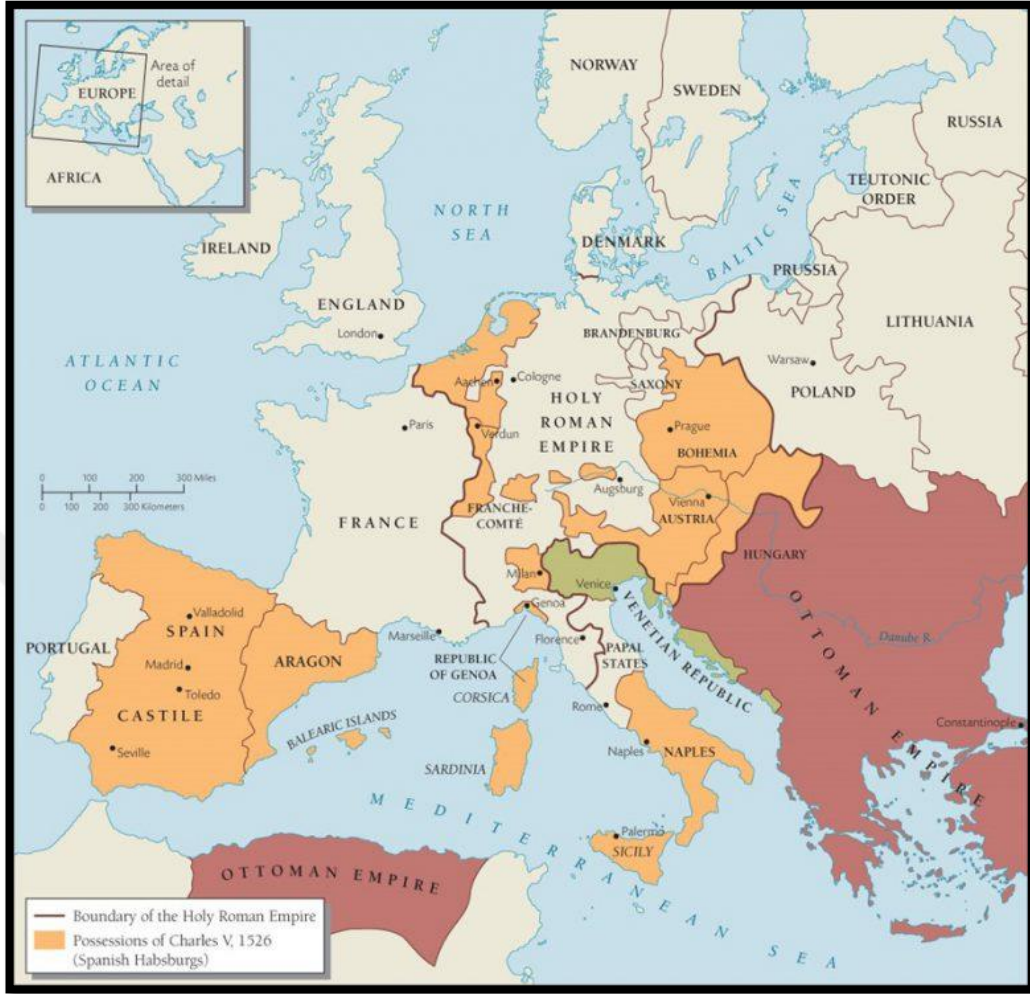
EUROPE
Area of detail
AFRICA

NORWAY
SWEDEN
RUSSIA
TEUTONIC ORDER
NORTH SEA
DENMARK
BALTIC SEA
IRELAND
PRUSSIA
ENGLAND
London
BRANDENBURG
LITHUANIA
ATLANTIC OCEAN
Aachen
Cologne
SAXONY
Warsaw
POLAND
HOLY ROMAN EMPIRE
Paris
Verdun
Prague
BOHEMIA
0 100 200 300 Miles
0 100 200 300 Kilometers
Augsburg
Vienna
AUSTRIA
FRANCE
FRANCHE-COMTÉ
HUNGARY
Milan
Venice
Genoa
Valladolid
SPAIN
Marseille
Florence
VENETIAN REPUBLIC
OTTOMAN EMPIRE
Danube R.
PORTUGAL
Madrid
ARAGON
REPUBLIC OF GENOA
PAPAL STATES
Toledo
CORSICA
CASTILE
BALEARIC ISLANDS
Rome
Constantinople
Seville
Naples
NAPLES
SARDINIA
MEDITERRANEAN SEA
Palermo
SICILY
OTTOMAN EMPIRE

Boundary of the Holy Roman Empire
Possessions of Charles V, 1526 (Spanish Habsburgs)